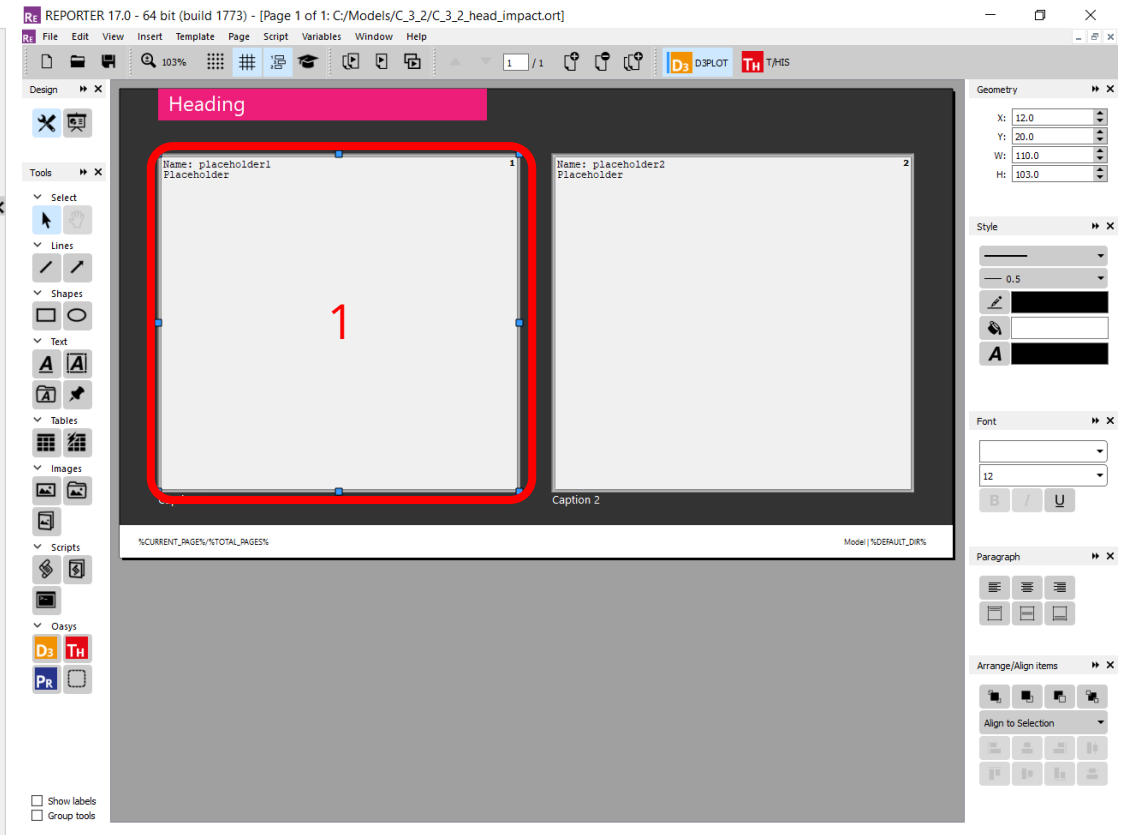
REPORTER 17.0 - 64 bit (build 1773) - [Page 1 of 1: C:/Models/C_3_2/C_3_2_head_impact.ort]

File Edit View Insert Template Page Script Variables Window Help

103%

1 / 1

D3PLOT T/HIS

Design

Tools

Select

Lines

Shapes

Text

Tables

Images

Scripts

Oasys

Show labels
Group tools

Heading

Name: placeholder1
Placeholder

1

1

Name: placeholder2
Placeholder

2

Cap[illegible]

Caption 2

%CURRENT_PAGE%/%TOTAL_PAGES%

Model | %DEFAULT_DIR%

Geometry

X: 12.0
Y: 20.0
W: 110.0
H: 103.0

Style

0.5

Font

12

B I U

Paragraph

Arrange/Align items

Align to Selection